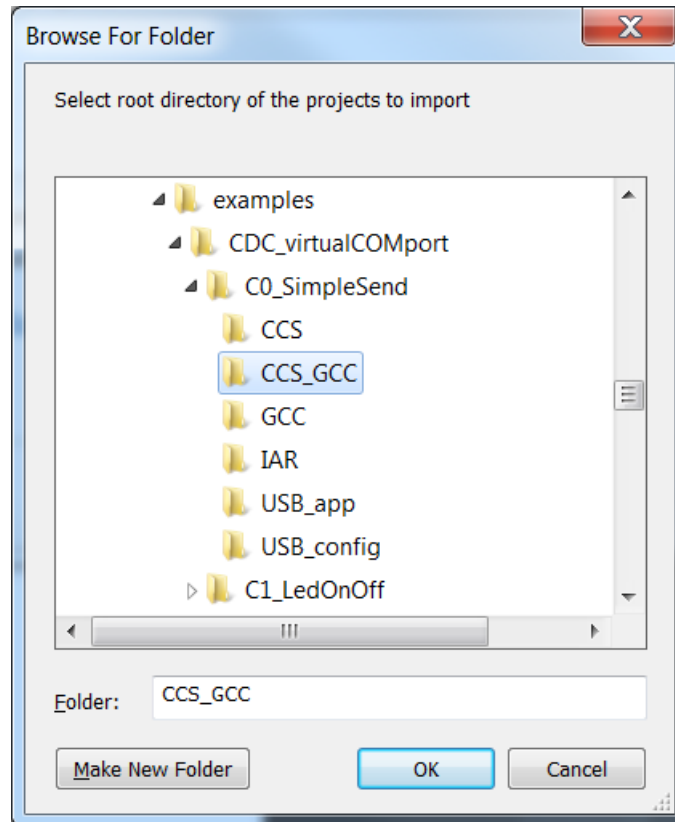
Browse For Folder
X

Select root directory of the projects to import

examples
CDC_virtualCOMport
C0_SimpleSend
CCS
CCS_GCC
GCC
IAR
USB_app
USB_config
C1_LedOnOff

Folder: CCS_GCC

Make New Folder
OK
Cancel